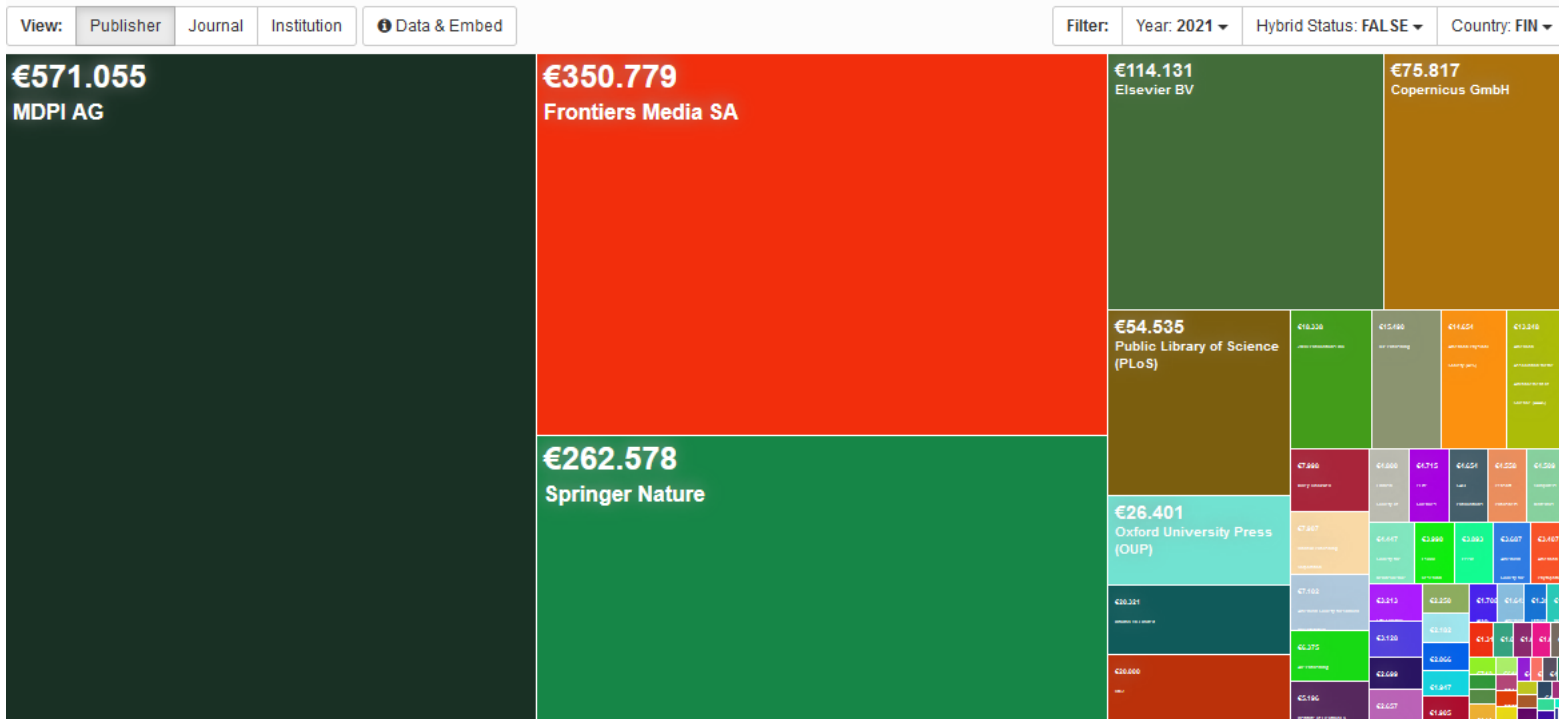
View: Publisher Journal Institution Data & Embed

Filter: Year: 2021 Hybrid Status: FALSE Country: FIN

€571.055
MDPI AG

€350.779
Frontiers Media SA

€262.578
Springer Nature

€114.131
Elsevier BV

€75.817
Copernicus GmbH

€54.535
Public Library of Science (PLoS)

€26.401
Oxford University Press (OUP)

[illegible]